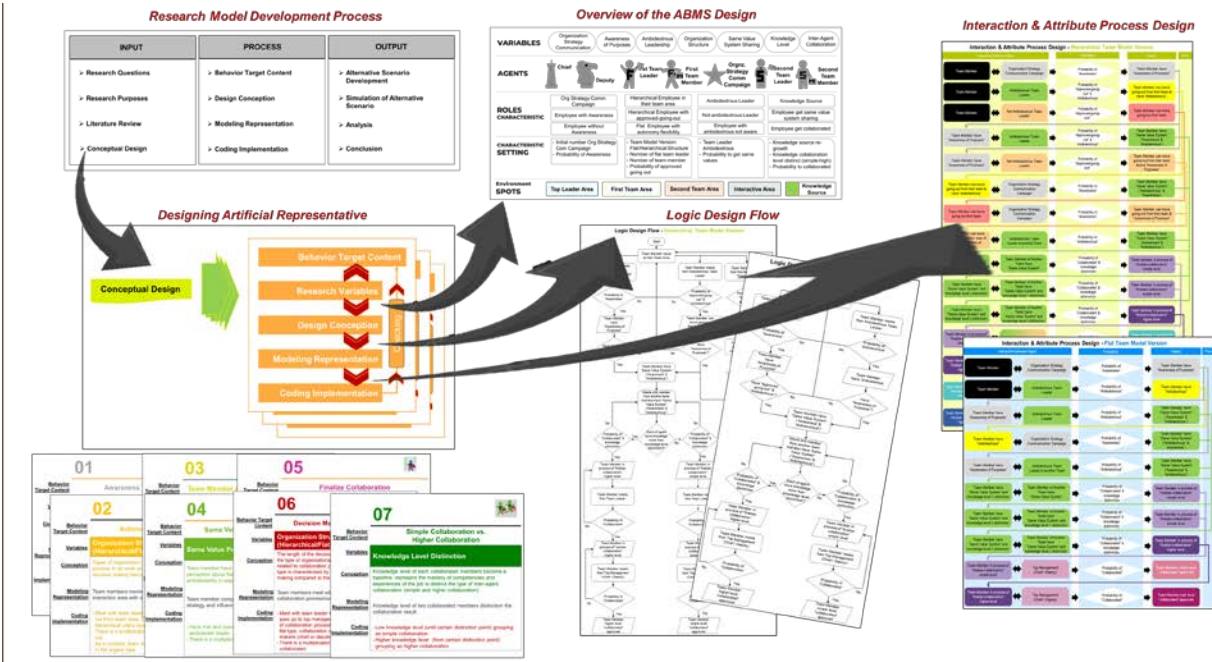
Research Model Development Process

| INPUT | PROCESS | OUTPUT |
|---|---|---|
| Research Questions | Behavior Target Content | Alternative Scenario Development |
| Research Purposes | Design Conception | Simulation of Alternative Scenario |
| Literature Review | Modeling Representation | Analysis |
| Conceptual Design | Coding Implementation | Conclusion |

Overview of the ABMS Design

VARIABLES: Organization Strategy Communication, Awareness of Purposes, Ambidextrous Leadership, Organization Structure, Same Value System Sharing, Knowledge Level, Inter-Agent Collaboration

AGENTS: Chief, Deputy, 1st Team Leader, First Team Member, Orgnz. Strategy Comm Campaign, Second Team Leader, Second Team Member

ROLES CHARACTERISTIC: Org Strategy Comm Campaign; Employee with Awareness; Employee without Awareness; Hierarchical Employee in their team area; Hierarchical Employee with approved going-out; Flat: Employee with autonomy flexibility; Ambidextrous Leader; Not-ambidextrous Leader; Employee with ambidextrous not aware; Knowledge Source; Employee get same value system sharing; Employee get collaborated

CHARACTERISTIC SETTING: Initial number Org Strategy Com Campaign; Probability of Awareness; Team Model Version: Flat/Hierarchical Structure; Number of 1st team leader; Number of team member; Probability of approved going out; Team Leader Ambidextrous; Probability to get same values; Knowledge source re-growth; Knowledge collaboration level distinct (simple-high); Probability to collaborate

Environment SPOTS: Top Leader Area, First Team Area, Second Team Area, Interactive Area, Knowledge Source

Interaction & Attribute Process Design

Designing Artificial Representative

Conceptual Design

Behavior Target Content
Research Variables
Design Conception
Modeling Representation
Coding Implementation
Coding

Logic Design Flow

01 Awareness
02 Organization Structure (Hierarchical/Flat)
03 Team Member
04 Same Value System
05 Finalize Collaboration
06 Decision Making
07 Simple Collaboration vs. Higher Collaboration

Behavior Target Content
Variables
Conception
Modeling Representation
Coding Implementation

Knowledge Level Distinction